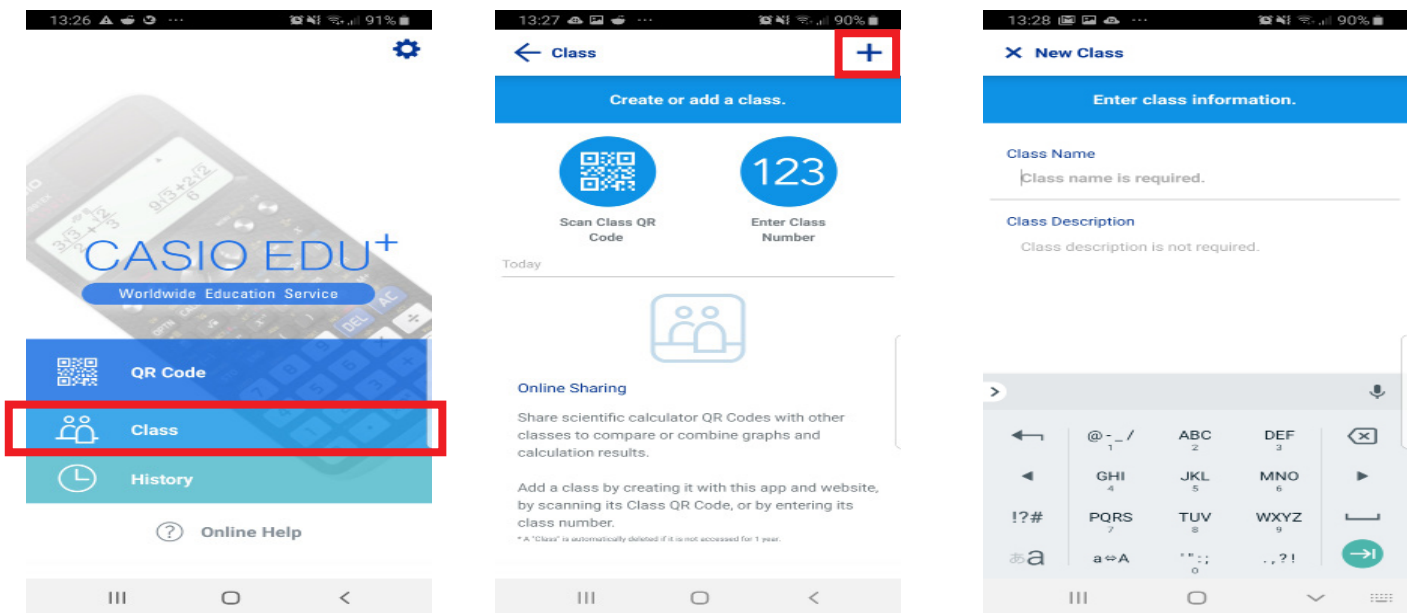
13:26 91%

CASIO EDU$^+$

Worldwide Education Service

QR Code

Class

History

Online Help

13:27 90%

Class

Create or add a class.

123

Scan Class QR Code

Enter Class Number

Today

Online Sharing

Share scientific calculator QR Codes with other classes to compare or combine graphs and calculation results.

Add a class by creating it with this app and website, by scanning its Class QR Code, or by entering its class number.

* A "Class" is automatically deleted if it is not accessed for 1 year.

13:28 90%

New Class

Enter class information.

Class Name

Class name is required.

Class Description

Class description is not required.

@-_/ 1 | ABC 2 | DEF 3
GHI 4 | JKL 5 | MNO 6
!?# | PQRS 7 | TUV 8 | WXYZ 9
あa | a⇔A | "":; 0 | .,?!